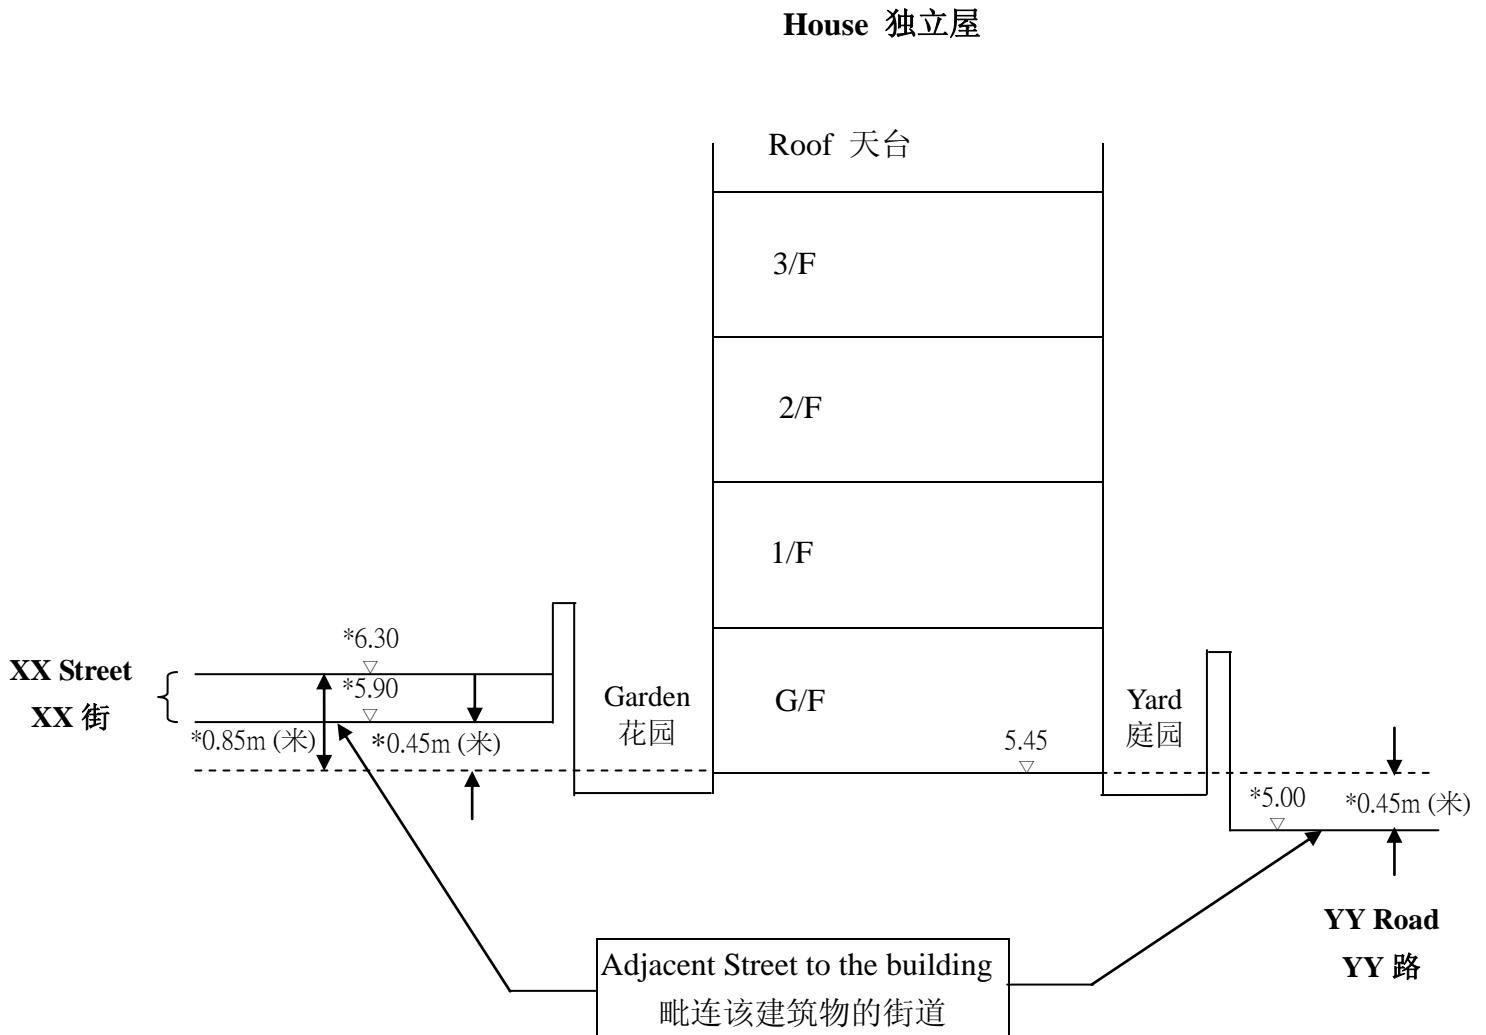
House 独立屋

Roof 天台

3/F

2/F

1/F

G/F

XX Street
XX 街

*6.30
*5.90
*0.85m (米)
*0.45m (米)

Garden
花园

5.45

Yard
庭园

*5.00
*0.45m (米)

YY Road
YY 路

Adjacent Street to the building
毗连该建筑物的街道